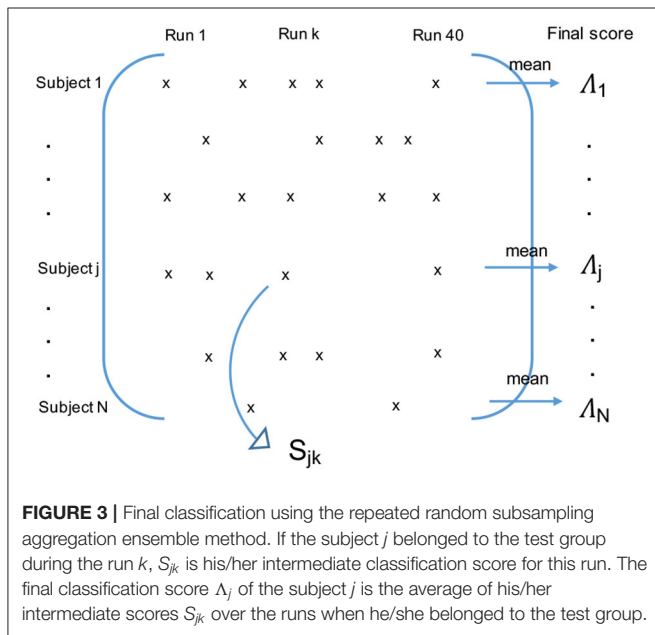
Run 1 Run k Run 40 Final score

Subject 1 x x x x x mean $\Lambda_1$

. x x x x . 
. .
. x x x x x .

Subject j x x x x mean $\Lambda_j$

. .
. x x x x .
. mean .

Subject N x x mean $\Lambda_N$

$S_{jk}$

**FIGURE 3 |** Final classification using the repeated random subsampling aggregation ensemble method. If the subject $j$ belonged to the test group during the run $k$, $S_{jk}$ is his/her intermediate classification score for this run. The final classification score $\Lambda_j$ of the subject $j$ is the average of his/her intermediate scores $S_{jk}$ over the runs when he/she belonged to the test group.